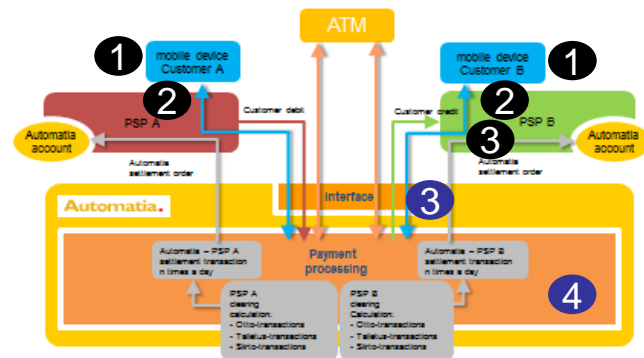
ATM

1

mobile device
Customer A

2

PSP A

Automatia account

Customer debit

Automatia settlement order

1

mobile device
Customer B

2

PSP B

3

Customer credit

Automatia account

Automatia settlement order

Automatia.

Interface

3

Payment processing

Automatia – PSP A settlement transaction n times a day

Automatia – PSP B settlement transaction n times a day

4

PSP A clearing calculation:
- Otto-transactions
- Talletus-transactions
- Siirto-transactions

PSP B clearing calculation:
- Otto-transactions
- Talletus-transactions
- Siirto-transactions